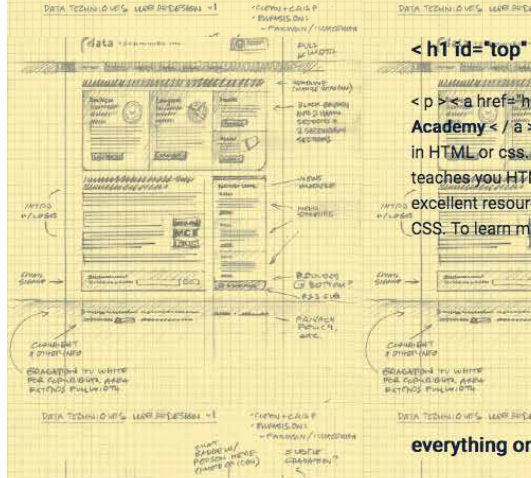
DATA TECHNIQUES WEB REDESIGN v1

- CLEAN + CRISP
- BUSINESS ONLY
- PADDING / WHITESPACE

data

FULL WIDTH

INTRO W/LOGOS

EMAIL SIGNUP

COPYRIGHT & OTHER INFO

GRADATION TO WHITE FOR COPYRIGHT AREA EXTENDS FULL WIDTH

NEWS HEADER

DATA TECHNIQUES WEB REDESIGN v1

- CLEAN + CRISP
- BUSINESS ONLY
- PADDING / WHITESPACE

DATA TECHNIQUES WEB REDESIGN

INTRO W/LOGOS

EMAIL SIGNUP

COPYRIGHT & OTHER INFO

GRADATION TO WHITE FOR COPYRIGHT AREA EXTENDS FULL WIDTH

DATA TECHNIQUES WEB REDESIGN

< h1 id="top"

< p > < a href="h

Academy < / a >

in HTML or css.

teaches you HTM

excellent resour

CSS. To learn m

everything on